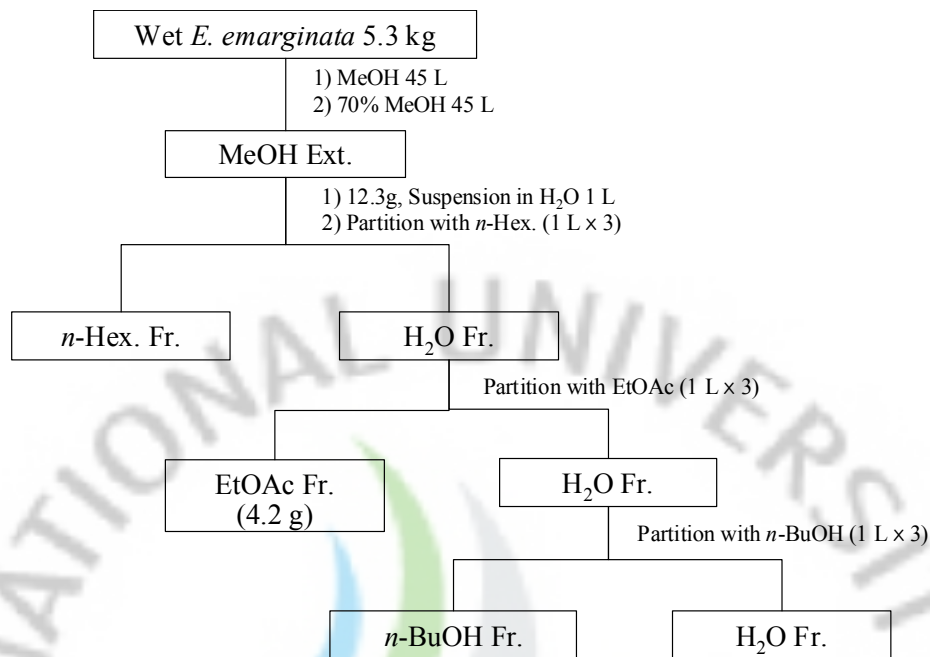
Wet *E. emarginata* 5.3 kg

1) MeOH 45 L
2) 70% MeOH 45 L

MeOH Ext.

1) 12.3g, Suspension in $H_2O$ 1 L
2) Partition with *n*-Hex. (1 L × 3)

*n*-Hex. Fr.

$H_2O$ Fr.

Partition with EtOAc (1 L × 3)

EtOAc Fr.
(4.2 g)

$H_2O$ Fr.

Partition with *n*-BuOH (1 L × 3)

*n*-BuOH Fr.

$H_2O$ Fr.

ATIONAL UNIVERSITY